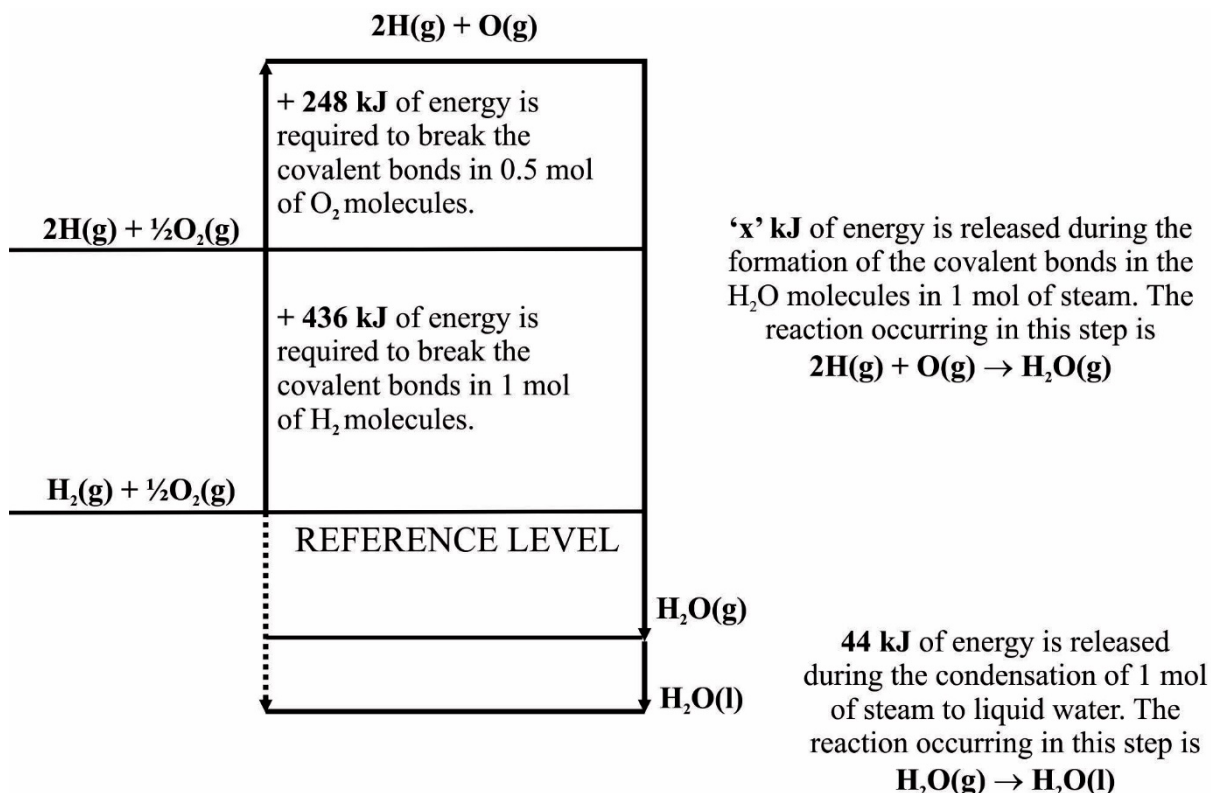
2H(g) + O(g)

+ **248 kJ** of energy is required to break the covalent bonds in 0.5 mol of $O_2$ molecules.

2H(g) + ½$O_2$(g)

**'x' kJ** of energy is released during the formation of the covalent bonds in the $H_2O$ molecules in 1 mol of steam. The reaction occurring in this step is
**2H(g) + O(g) $\rightarrow$ $H_2O$(g)**

+ **436 kJ** of energy is required to break the covalent bonds in 1 mol of $H_2$ molecules.

$H_2$(g) + ½$O_2$(g)

REFERENCE LEVEL

$H_2O$(g)

$H_2O$(l)

**44 kJ** of energy is released during the condensation of 1 mol of steam to liquid water. The reaction occurring in this step is
**$H_2O$(g) $\rightarrow$ $H_2O$(l)**